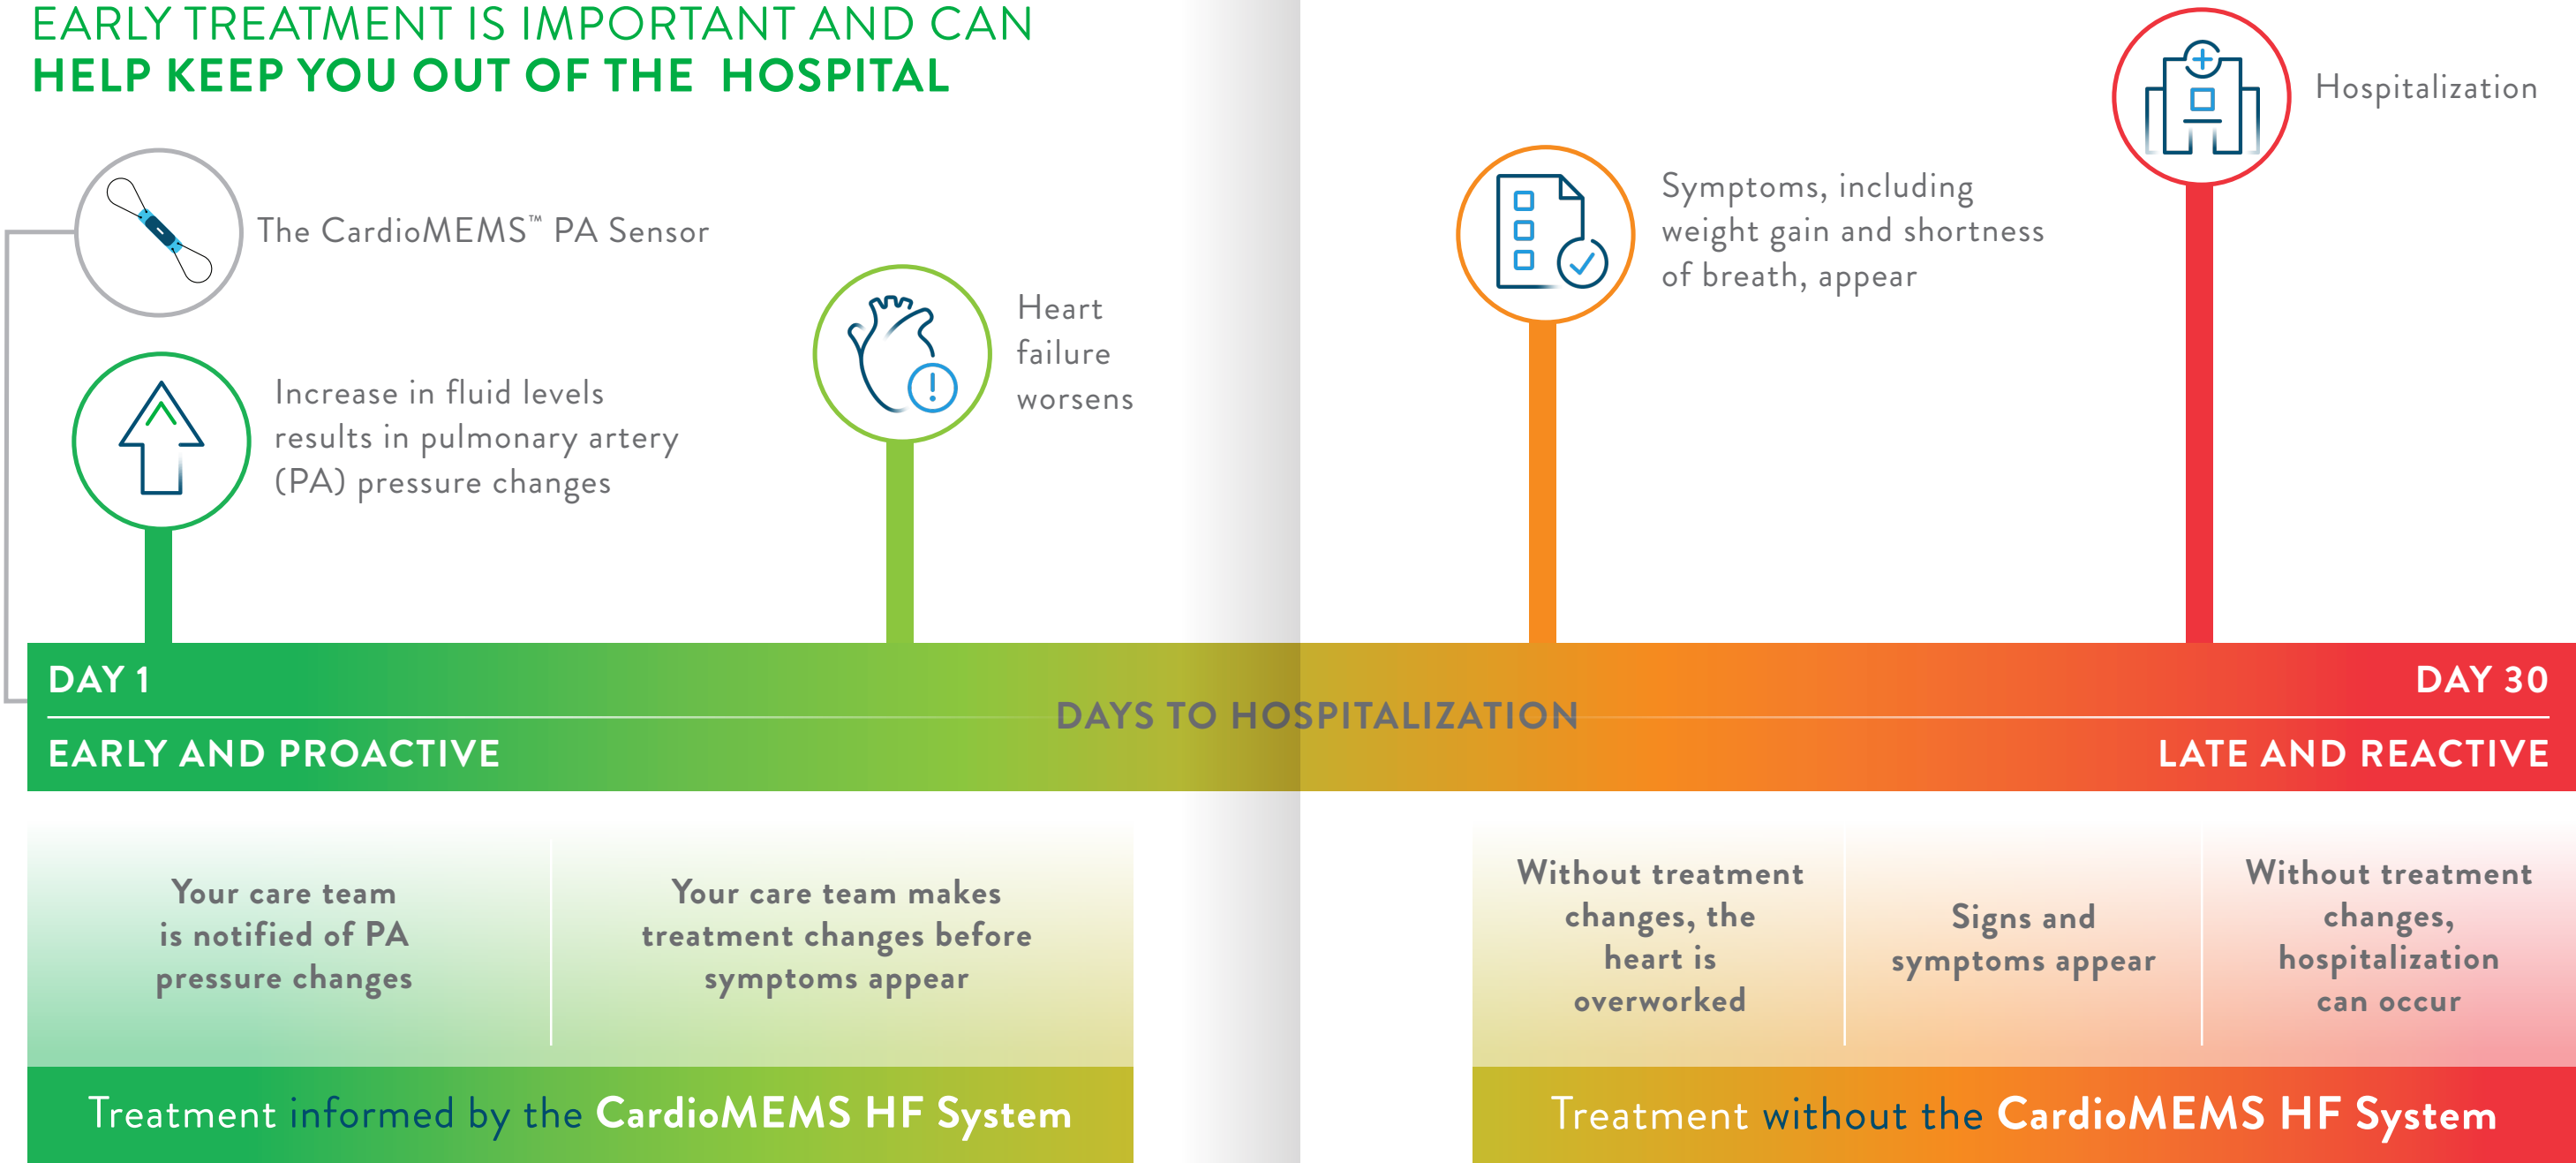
EARLY TREATMENT IS IMPORTANT AND CAN
HELP KEEP YOU OUT OF THE HOSPITAL

The CardioMEMS™ PA Sensor

Increase in fluid levels results in pulmonary artery (PA) pressure changes

Heart failure worsens

Symptoms, including weight gain and shortness of breath, appear

Hospitalization

DAY 1

DAYS TO HOSPITALIZATION

DAY 30

EARLY AND PROACTIVE

LATE AND REACTIVE

Your care team is notified of PA pressure changes

Your care team makes treatment changes before symptoms appear

Without treatment changes, the heart is overworked

Signs and symptoms appear

Without treatment changes, hospitalization can occur

Treatment informed by the CardioMEMS HF System

Treatment without the CardioMEMS HF System